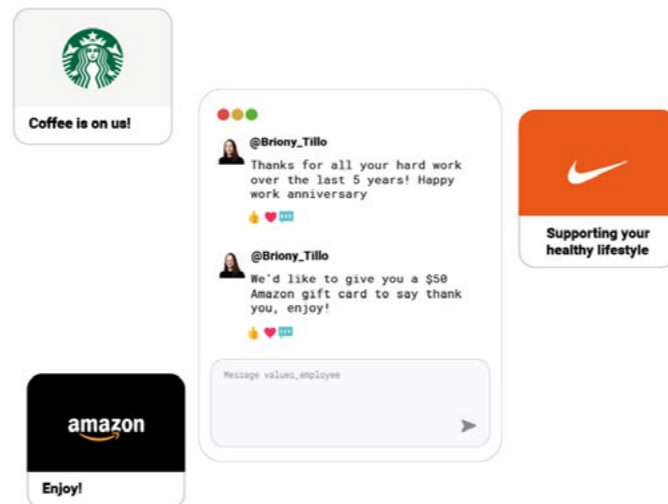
Coffee is on us!

@Briony_Tillo
Thanks for all your hard work over the last 5 years! Happy work anniversary

@Briony_Tillo
We'd like to give you a $50 Amazon gift card to say thank you, enjoy!

Message values_employee

Supporting your healthy lifestyle

amazon

Enjoy!